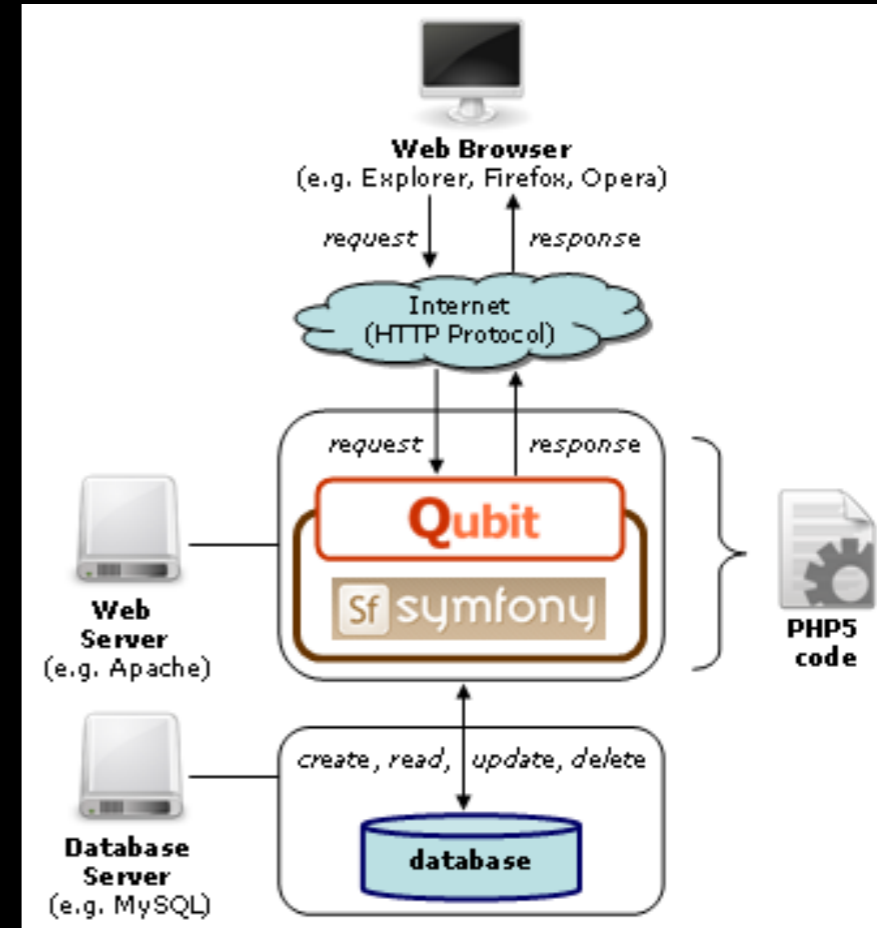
Web Browser
(e.g. Explorer, Firefox, Opera)

request

response

Internet
(HTTP Protocol)

request

response

Qubit

Sf symfony

Web Server
(e.g. Apache)

PHP5 code

create, read, update, delete

database

Database Server
(e.g. MySQL)